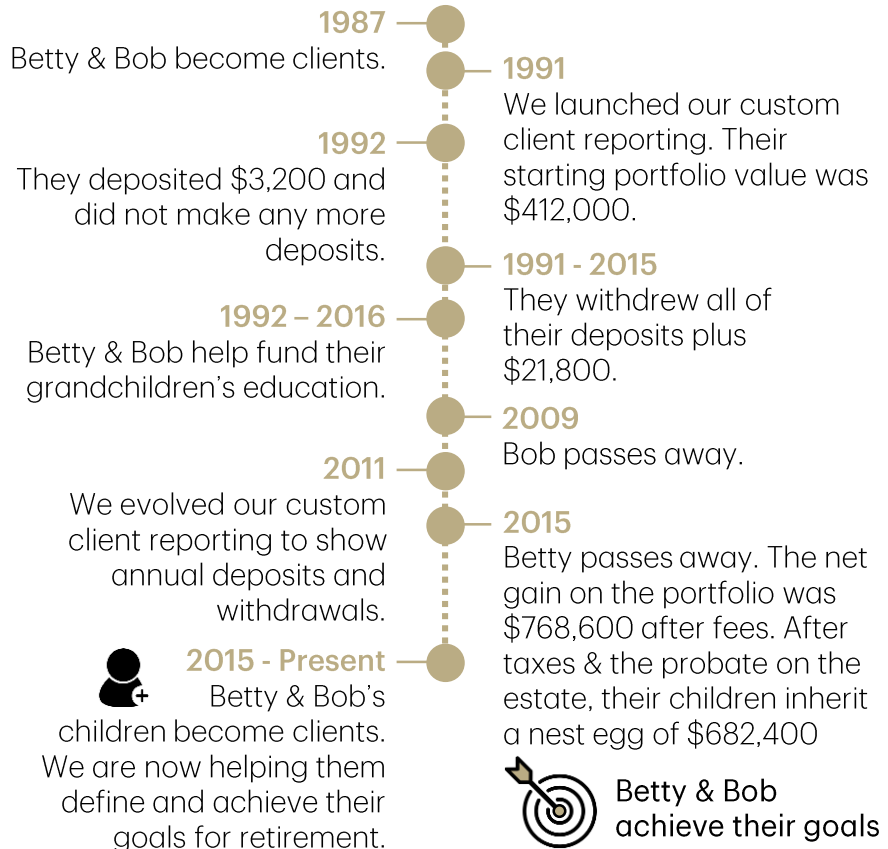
1987
Betty & Bob become clients.

1991
We launched our custom client reporting. Their starting portfolio value was $412,000.

1992
They deposited $3,200 and did not make any more deposits.

1991 - 2015
They withdrew all of their deposits plus $21,800.

1992 – 2016
Betty & Bob help fund their grandchildren's education.

2009
Bob passes away.

2011
We evolved our custom client reporting to show annual deposits and withdrawals.

2015
Betty passes away. The net gain on the portfolio was $768,600 after fees. After taxes & the probate on the estate, their children inherit a nest egg of $682,400

2015 - Present
Betty & Bob's children become clients. We are now helping them define and achieve their goals for retirement.

Betty & Bob achieve their goals